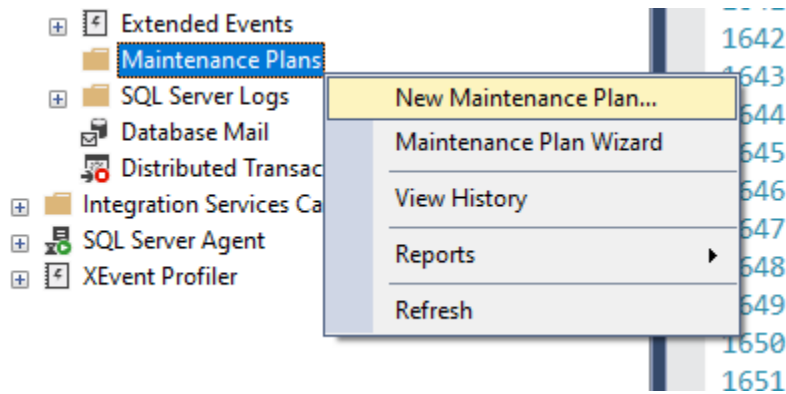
Extended Events
Maintenance Plans
SQL Server Logs
Database Mail
Distributed Transac
Integration Services Ca
SQL Server Agent
XEvent Profiler

New Maintenance Plan...
Maintenance Plan Wizard
View History
Reports
Refresh

1642
1643
1644
1645
1646
1647
1648
1649
1650
1651